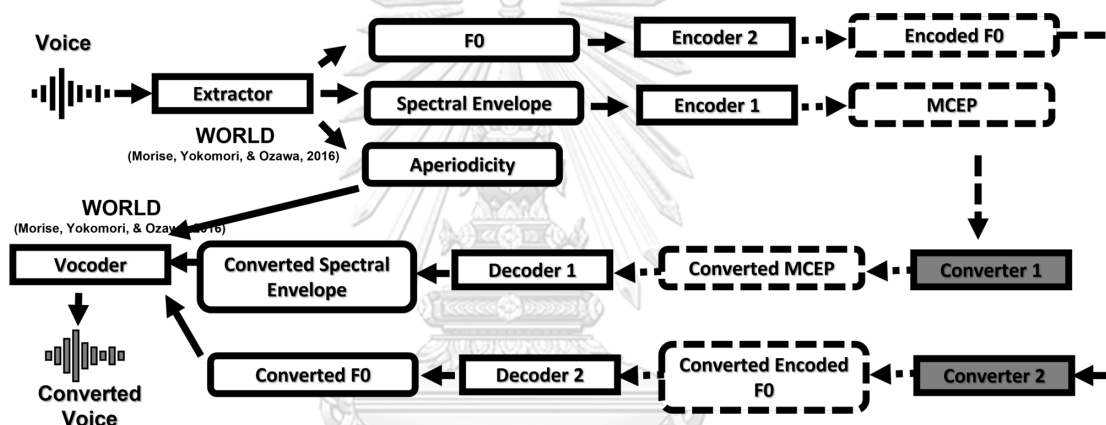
Voice

Extractor

WORLD
(Morise, Yokomori, & Ozawa, 2016)

F0

Encoder 2

Encoded F0

Spectral Envelope

Encoder 1

MCEP

Aperiodicity

WORLD
(Morise, Yokomori, & Ozawa, 2016)

Vocoder

Converted Spectral Envelope

Decoder 1

Converted MCEP

Converter 1

Converted Voice

Converted F0

Decoder 2

Converted Encoded F0

Converter 2